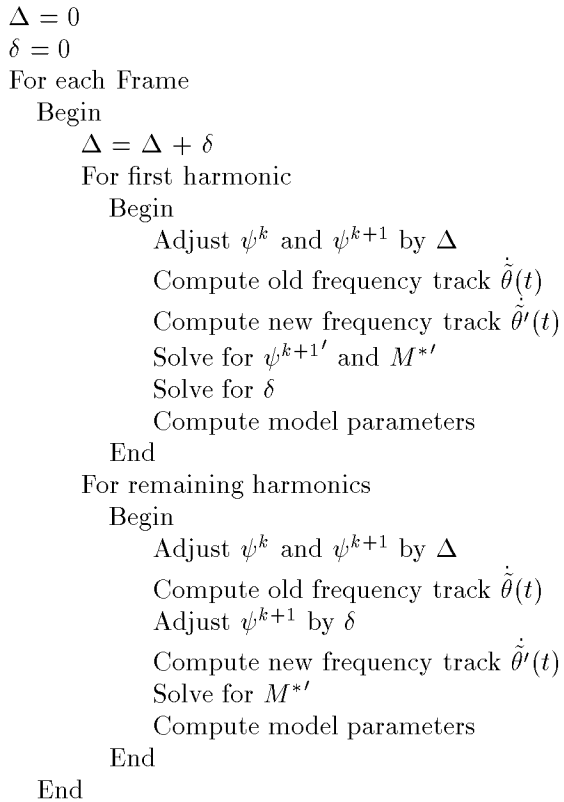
$\Delta = 0$
$\delta = 0$
For each Frame
Begin
$\Delta = \Delta + \delta$
For first harmonic
Begin
Adjust $\psi^k$ and $\psi^{k+1}$ by $\Delta$
Compute old frequency track $\dot{\tilde{\theta}}(t)$
Compute new frequency track $\dot{\tilde{\theta}}'(t)$
Solve for $\psi^{k+1'}$ and $M^{*'}$
Solve for $\delta$
Compute model parameters
End
For remaining harmonics
Begin
Adjust $\psi^k$ and $\psi^{k+1}$ by $\Delta$
Compute old frequency track $\dot{\tilde{\theta}}(t)$
Adjust $\psi^{k+1}$ by $\delta$
Compute new frequency track $\dot{\tilde{\theta}}'(t)$
Solve for $M^{*'}$
Compute model parameters
End
End